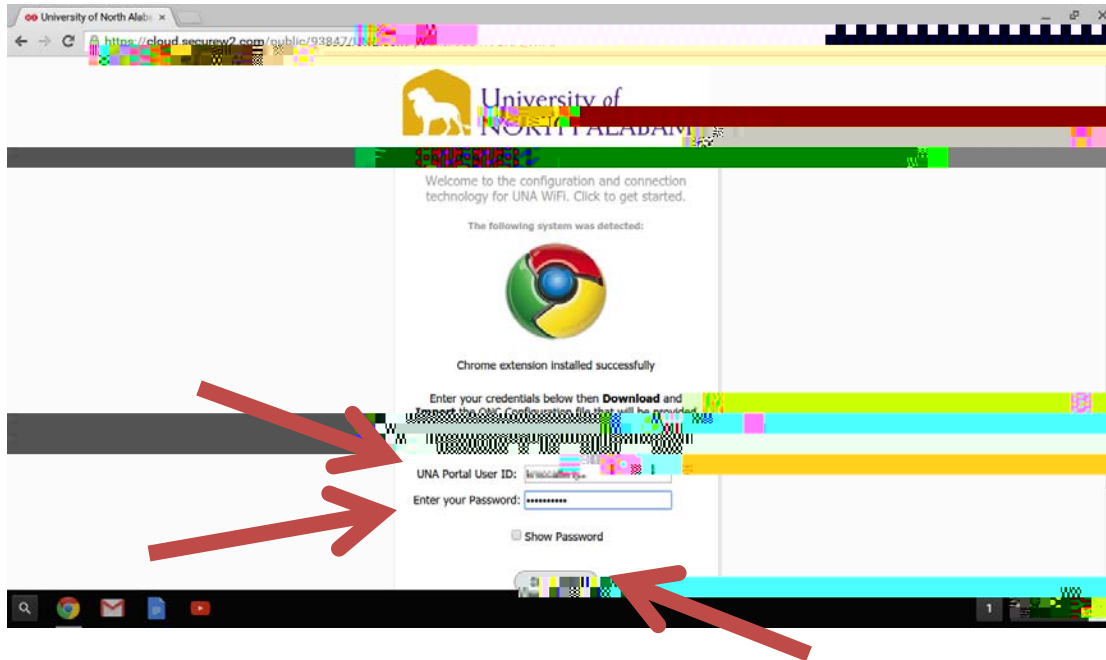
University of North Alab ×

https://cloud.securew2.com/public/93847/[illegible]

University of NORTH ALABAMA

Welcome to the configuration and connection technology for UNA WiFi. Click to get started.

The following system was detected:

Chrome extension installed successfully

Enter your credentials below then **Download** and **Import** the OWC Configuration file that will be provided. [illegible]

UNA Portal User ID: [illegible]

Enter your Password: ••••••••••

Show Password

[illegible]

1